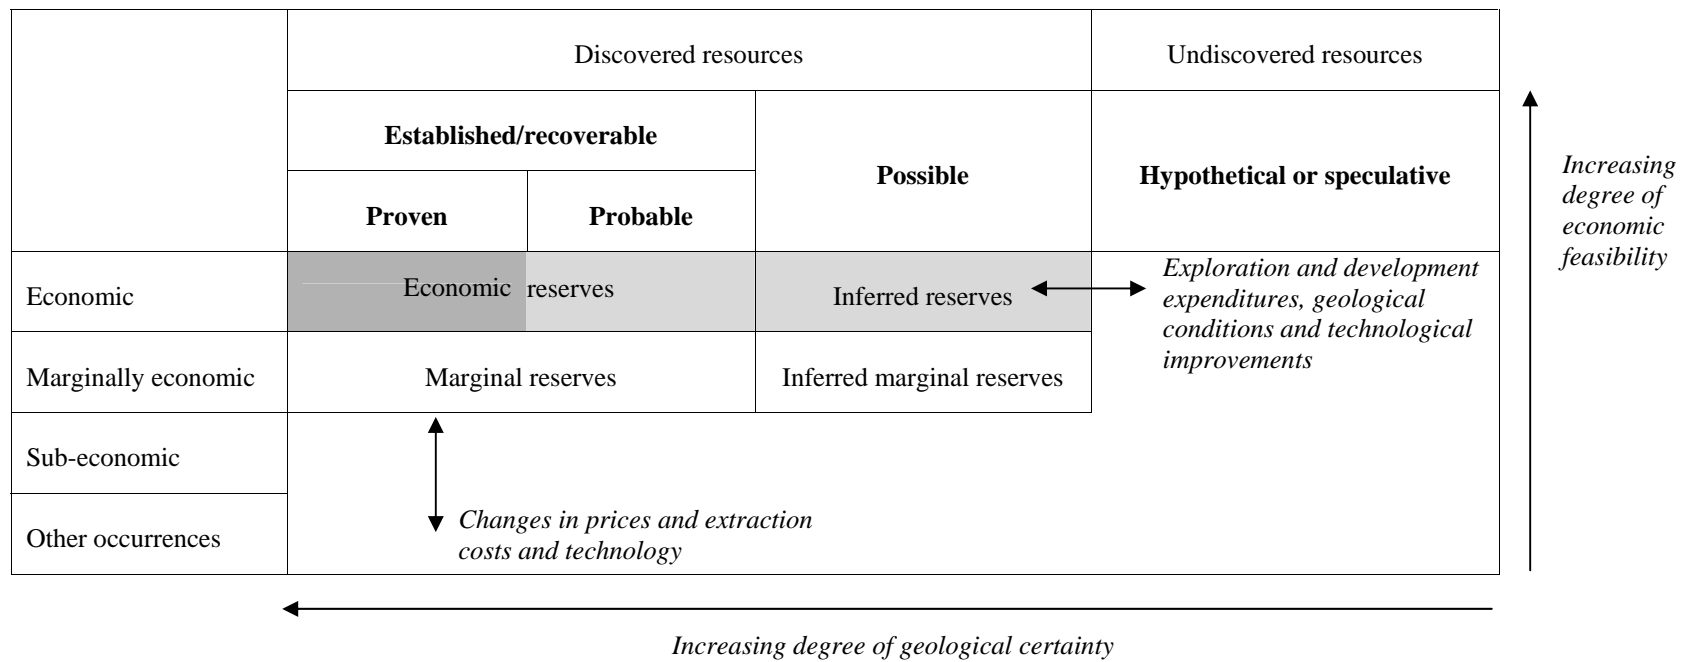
| | Discovered resources | | | Undiscovered resources |
|---|---|---|---|---|
| | **Established/recoverable** | | **Possible** | **Hypothetical or speculative** |
| | **Proven** | **Probable** | | |
| Economic | Economic reserves | | Inferred reserves | *Exploration and development expenditures, geological conditions and technological improvements* |
| Marginally economic | Marginal reserves | | Inferred marginal reserves | |
| Sub-economic | | | | |
| Other occurrences | *Changes in prices and extraction costs and technology* | | | |

*Increasing degree of economic feasibility*

*Increasing degree of geological certainty*